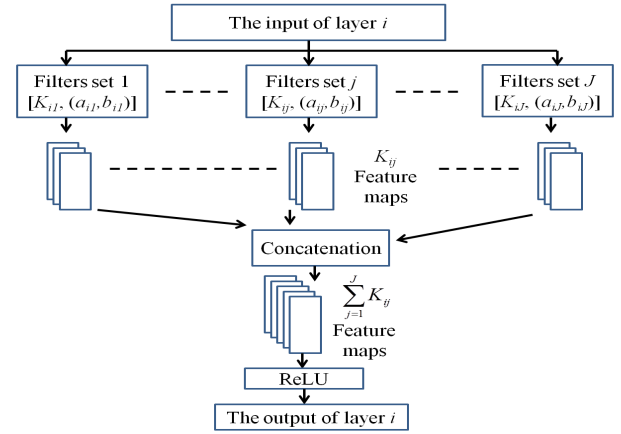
The input of layer $i$

Filters set 1 $[K_{i1}, (a_{i1}, b_{i1})]$

Filters set $j$ $[K_{ij}, (a_{ij}, b_{ij})]$

Filters set $J$ $[K_{iJ}, (a_{iJ}, b_{iJ})]$

$K_{ij}$ Feature maps

Concatenation

$\sum_{j=1}^{J} K_{ij}$ Feature maps

ReLU

The output of layer $i$